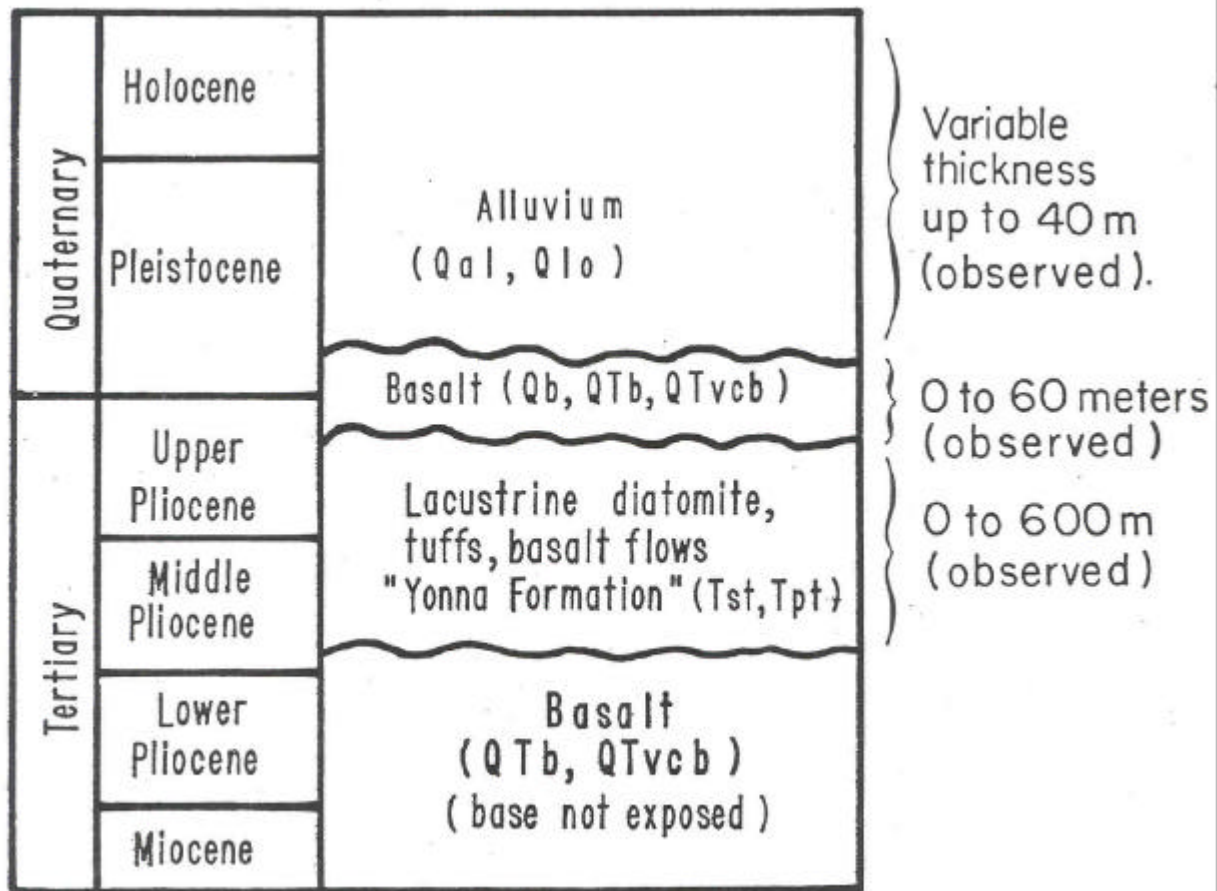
| | | | |
|---|---|---|---|
| Quaternary | Holocene | Alluvium (Qal, Qlo) | Variable thickness up to 40 m (observed). |
| | Pleistocene | | |
| | | Basalt (Qb, QTb, QTvcb) | 0 to 60 meters (observed) |
| Tertiary | Upper Pliocene | Lacustrine diatomite, tuffs, basalt flows "Yonna Formation" (Tst, Tpt) | 0 to 600 m (observed) |
| | Middle Pliocene | | |
| | Lower Pliocene | Basalt (QTb, QTvcb) (base not exposed) | |
| | Miocene | | |